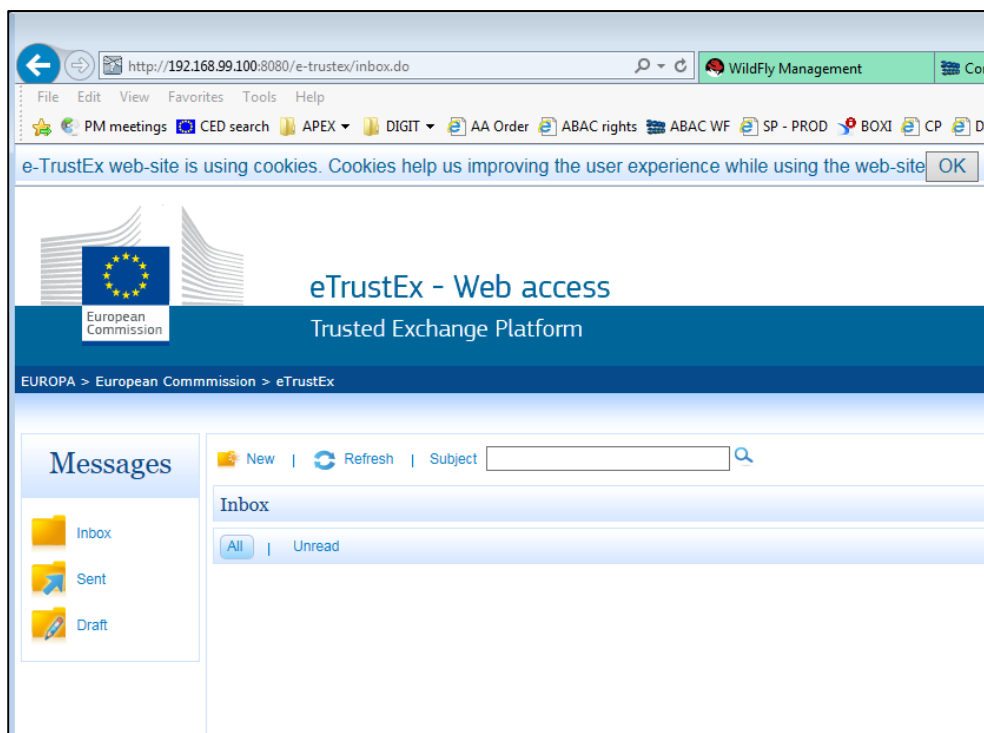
http://192.168.99.100:8080/e-trustex/inbox.do

WildFly Management

Co

File Edit View Favorites Tools Help

PM meetings CED search APEX ▾ DIGIT ▾ AA Order ABAC rights ABAC WF SP - PROD BOXI CP D

e-TrustEx web-site is using cookies. Cookies help us improving the user experience while using the web-site OK

European Commission

eTrustEx - Web access

Trusted Exchange Platform

EUROPA > European Commmission > eTrustEx

Messages

Inbox

Sent

Draft

New | Refresh | Subject

Inbox

All | Unread